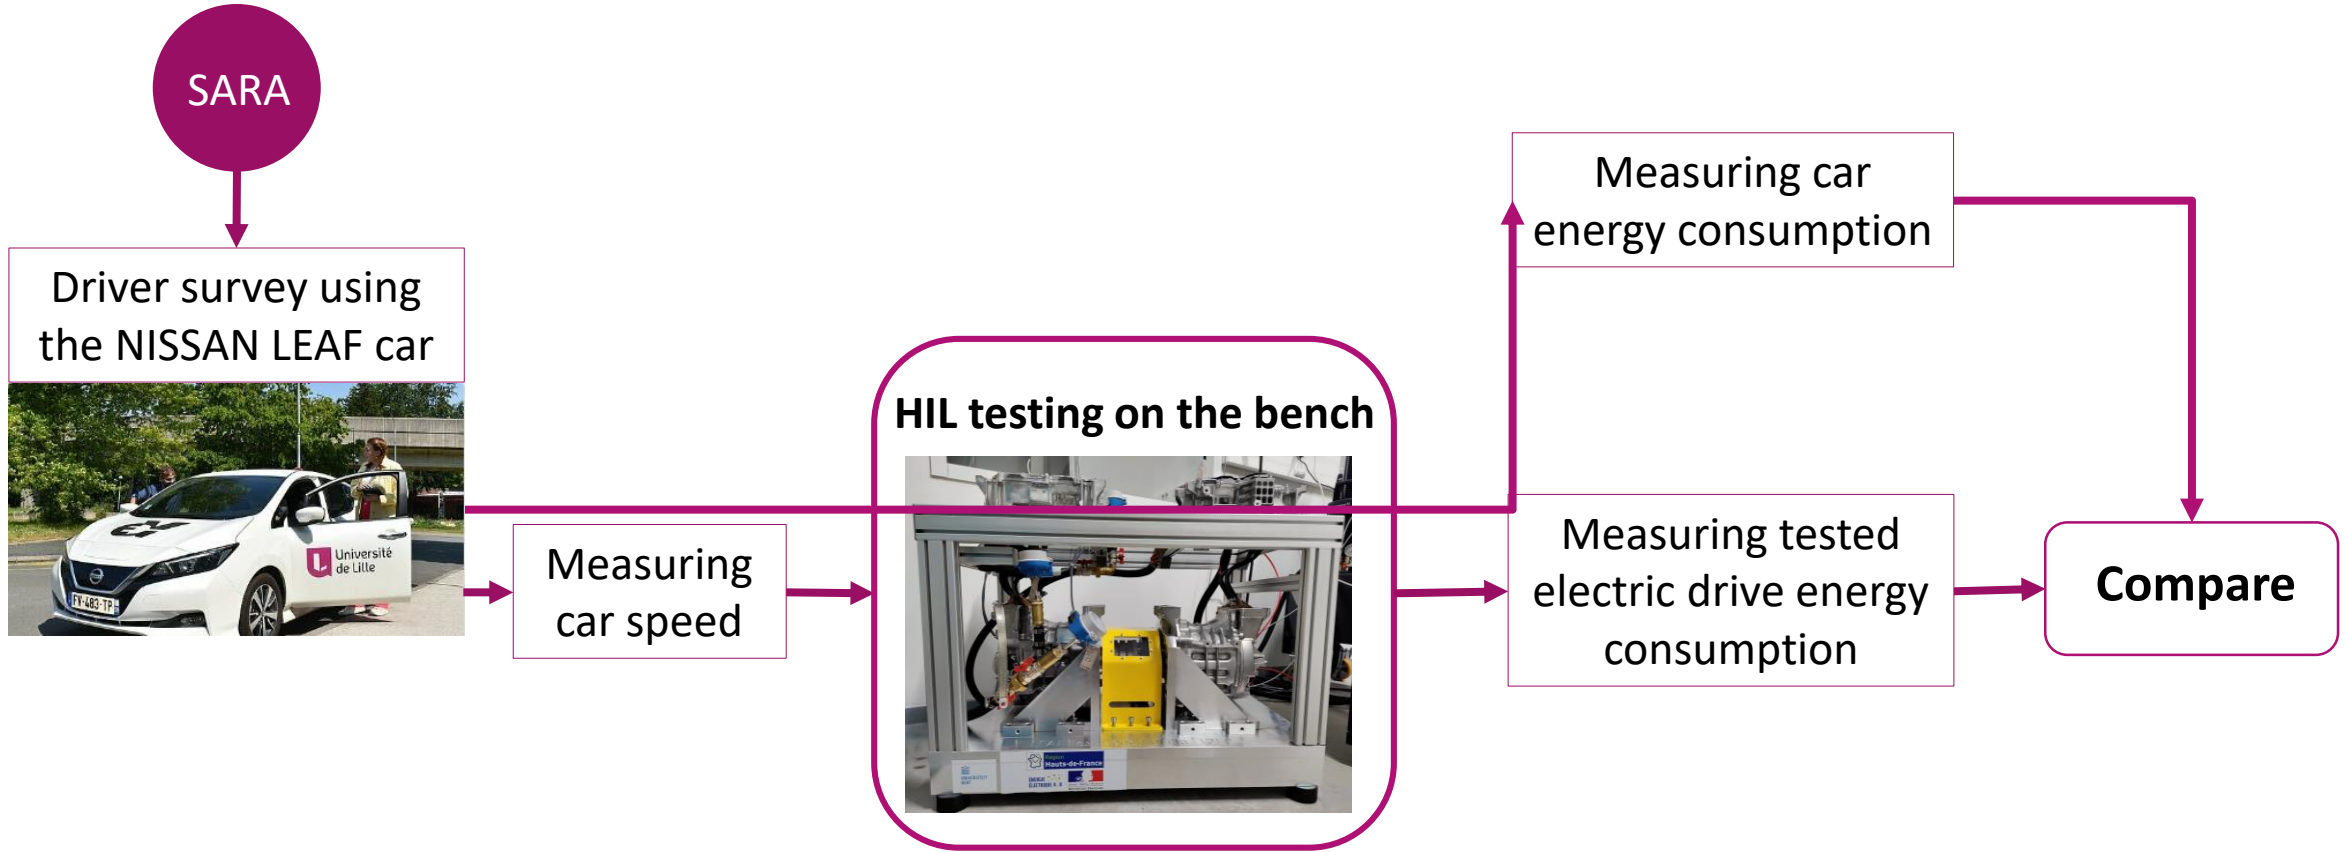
SARA

Driver survey using the NISSAN LEAF car

Université de Lille

FV-483-TP

Measuring car speed

HIL testing on the bench

Hauts-de-France

Measuring car energy consumption

Measuring tested electric drive energy consumption

Compare